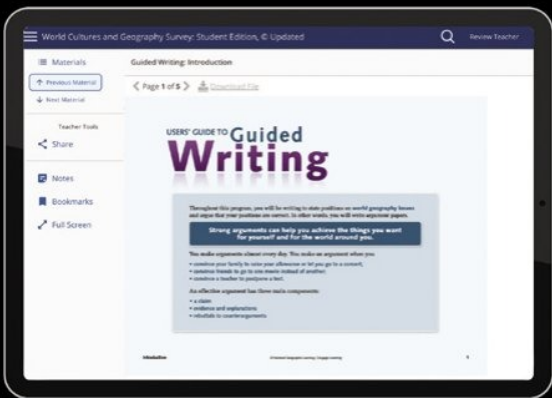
World Cultures and Geography Survey: Student Edition, © Updated

Review Teacher

Materials

Previous Material

Next Material

Teacher Tools

Share

Notes

Bookmarks

Full Screen

Guided Writing: Introduction

Page 1 of 5

Download File

USERS' GUIDE TO Guided Writing

Throughout this program, you will be writing to state positions on world geography issues and argue that your positions are correct. In other words, you will write argument papers.

Strong arguments can help you achieve the things you want for yourself and for the world around you.

You make arguments almost every day. You make an argument when you

• convince your family to raise your allowance or let you go to a concert,
• convince friends to go to one movie instead of another,
• convince a teacher to postpone a test.

An effective argument has three main components:

• a claim
• evidence and explanations
• rebuttals to counterarguments

Introduction

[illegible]

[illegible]